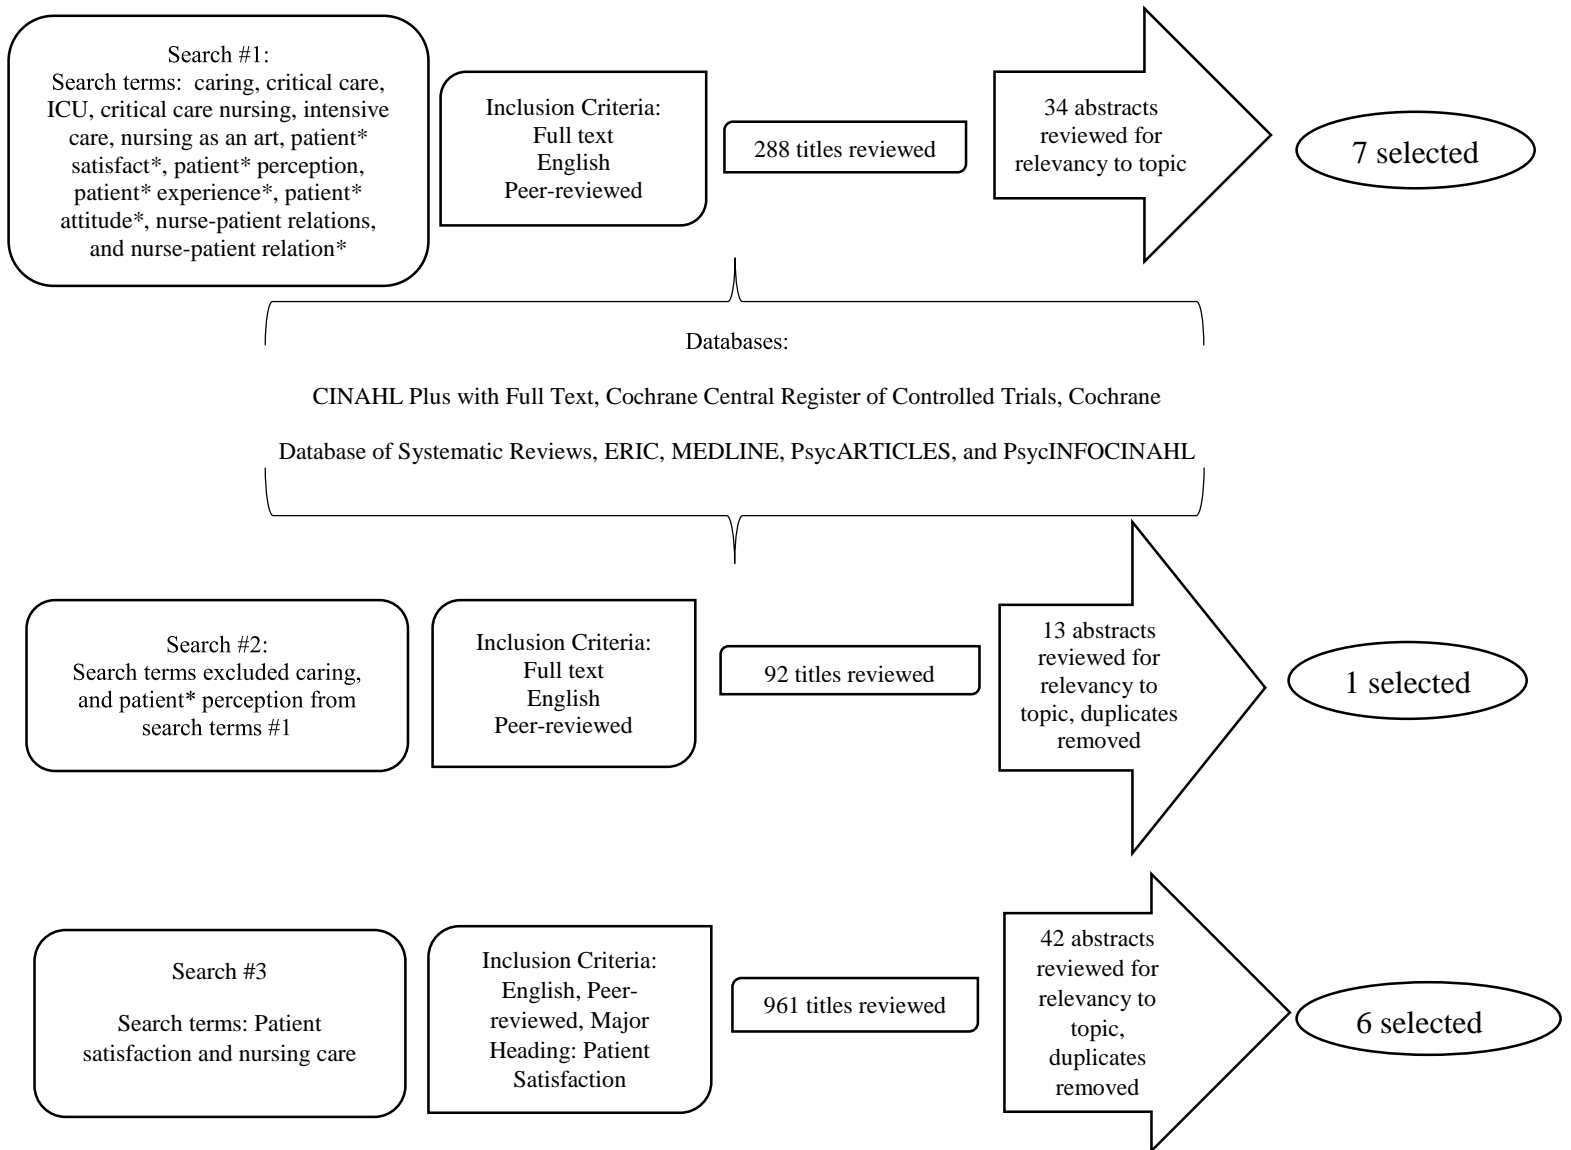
Search #1:
Search terms: caring, critical care, ICU, critical care nursing, intensive care, nursing as an art, patient* satisfact*, patient* perception, patient* experience*, patient* attitude*, nurse-patient relations, and nurse-patient relation*

Inclusion Criteria:
Full text
English
Peer-reviewed

288 titles reviewed

34 abstracts reviewed for relevancy to topic

7 selected

Databases:

CINAHL Plus with Full Text, Cochrane Central Register of Controlled Trials, Cochrane Database of Systematic Reviews, ERIC, MEDLINE, PsycARTICLES, and PsycINFOCINAHL

Search #2:
Search terms excluded caring, and patient* perception from search terms #1

Inclusion Criteria:
Full text
English
Peer-reviewed

92 titles reviewed

13 abstracts reviewed for relevancy to topic, duplicates removed

1 selected

Search #3

Search terms: Patient satisfaction and nursing care

Inclusion Criteria:
English, Peer-reviewed, Major Heading: Patient Satisfaction

961 titles reviewed

42 abstracts reviewed for relevancy to topic, duplicates removed

6 selected